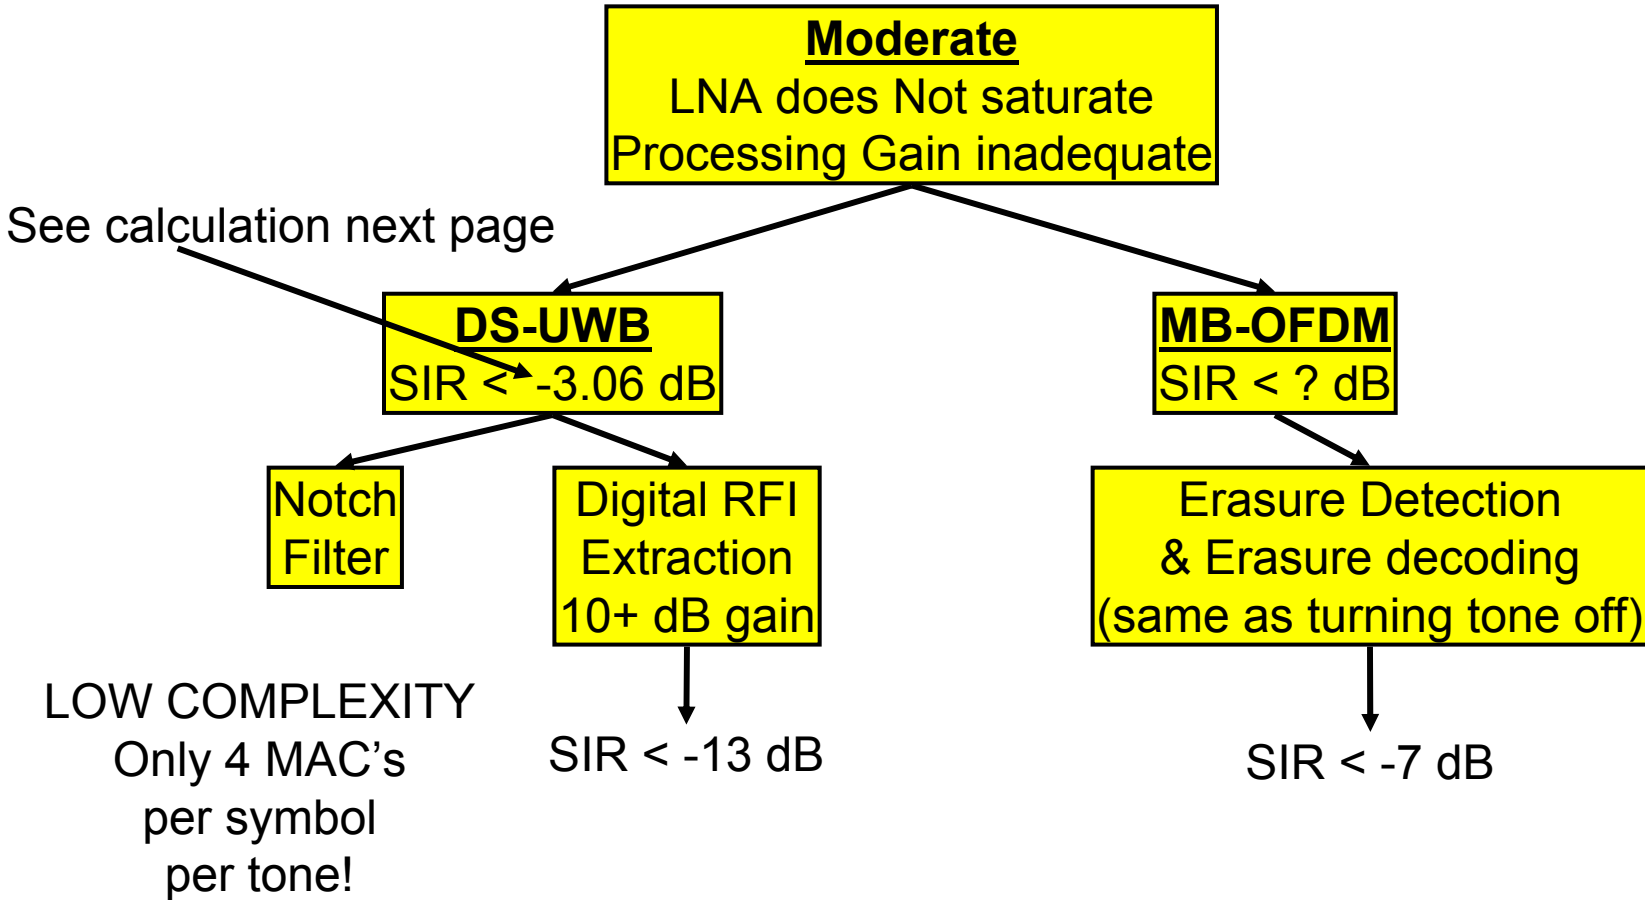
Moderate
LNA does Not saturate
Processing Gain inadequate

See calculation next page

DS-UWB
SIR < -3.06 dB

MB-OFDM
SIR < ? dB

Notch Filter

Digital RFI Extraction
10+ dB gain

Erasure Detection & Erasure decoding (same as turning tone off)

LOW COMPLEXITY
Only 4 MAC's per symbol per tone!

SIR < -13 dB

SIR < -7 dB